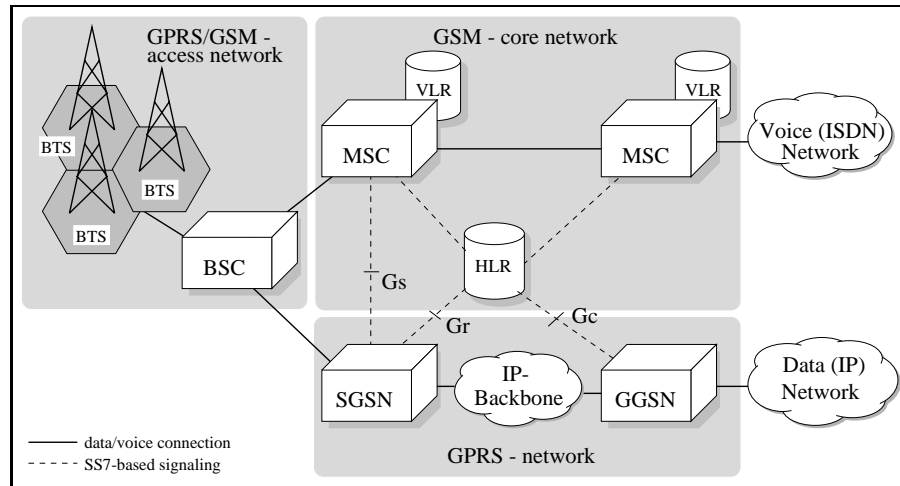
GPRS/GSM - access network

GSM - core network

VLR

VLR

BTS

BTS

BTS

MSC

MSC

Voice (ISDN) Network

BSC

Gs

HLR

Gr

Gc

SGSN

IP-Backbone

GGSN

Data (IP) Network

data/voice connection

SS7-based signaling

GPRS - network